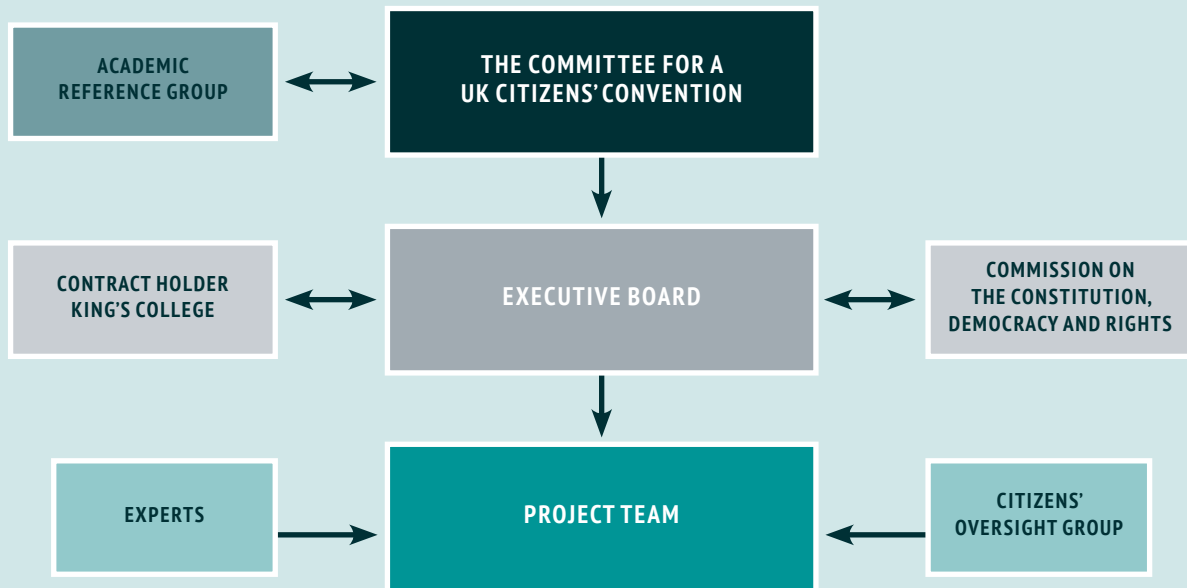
ACADEMIC REFERENCE GROUP

THE COMMITTEE FOR A UK CITIZENS' CONVENTION

CONTRACT HOLDER KING'S COLLEGE

EXECUTIVE BOARD

COMMISSION ON THE CONSTITUTION, DEMOCRACY AND RIGHTS

EXPERTS

PROJECT TEAM

CITIZENS' OVERSIGHT GROUP